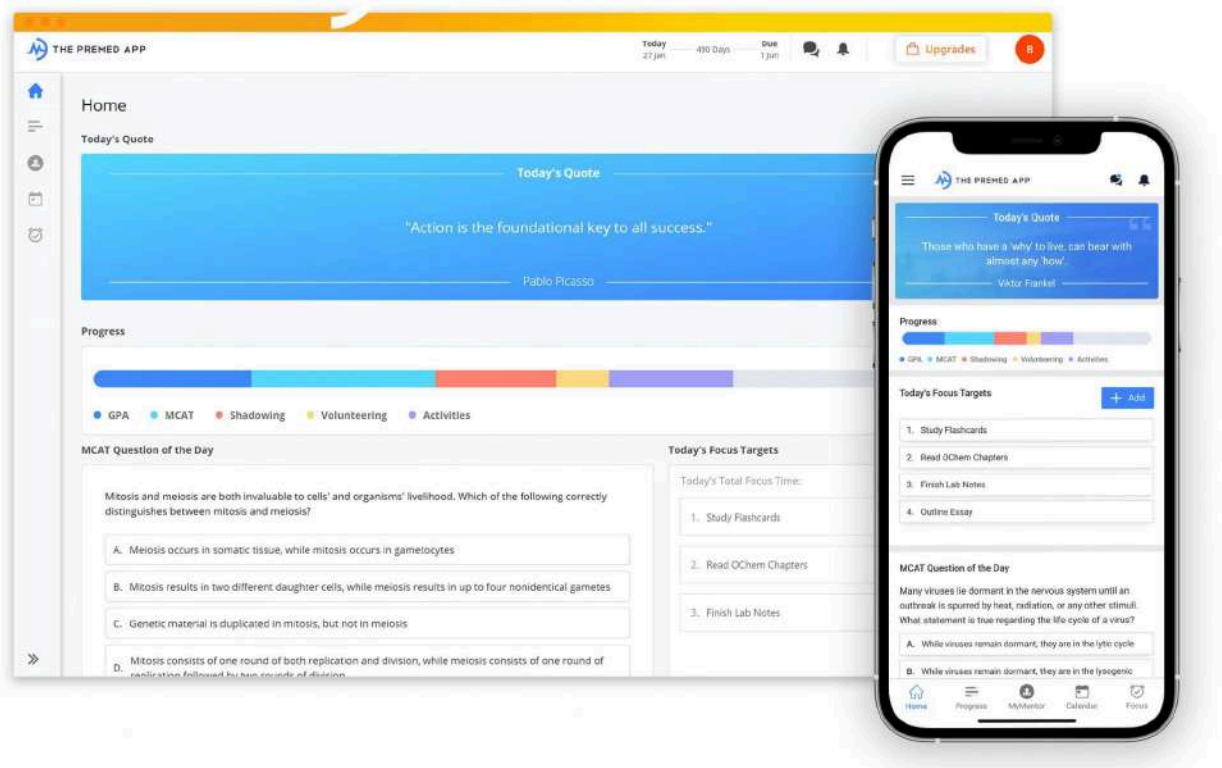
THE PREMED APP

Today 27 Jan — 490 Days — Due 1 Jun

Upgrades

B

Home

Today's Quote

Today's Quote

"Action is the foundational key to all success."

Pablo Picasso

Progress

● GPA ● MCAT ● Shadowing ● Volunteering ● Activities

MCAT Question of the Day

Mitosis and meiosis are both invaluable to cells' and organisms' livelihood. Which of the following correctly distinguishes between mitosis and meiosis?

A. Meiosis occurs in somatic tissue, while mitosis occurs in gametocytes

B. Mitosis results in two different daughter cells, while meiosis results in up to four nonidentical gametes

C. Genetic material is duplicated in mitosis, but not in meiosis

D. Mitosis consists of one round of both replication and division, while meiosis consists of one round of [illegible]

Today's Focus Targets

Today's Total Focus Time:

1. Study Flashcards

2. Read OChem Chapters

3. Finish Lab Notes

THE PREMED APP

Today's Quote

Those who have a 'why' to live, can bear with almost any 'how'.

Viktor Frankel

Progress

● GPA ● MCAT ● Shadowing ● Volunteering ● Activities

Today's Focus Targets

+ Add

1. Study Flashcards

2. Read OChem Chapters

3. Finish Lab Notes

4. Outline Essay

MCAT Question of the Day

Many viruses lie dormant in the nervous system until an outbreak is spurred by heat, radiation, or any other stimuli. What statement is true regarding the life cycle of a virus?

A. While viruses remain dormant, they are in the lytic cycle

B. While viruses remain dormant, they are in the lysogenic

Home Progress MyMentor Calendar Focus